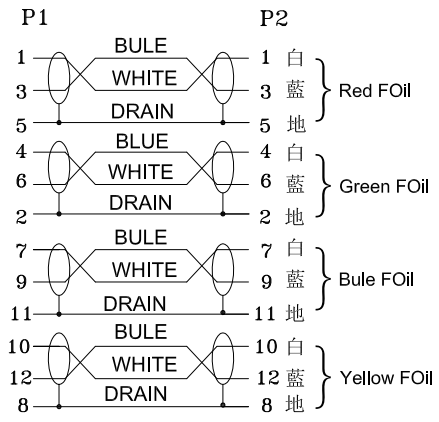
P1

P2

1
3
5

BULE
WHITE
DRAIN

1 白
3 藍
5 地

Red FOil

4
6
2

BLUE
WHITE
DRAIN

4 白
6 藍
2 地

Green FOil

7
9
11

BULE
WHITE
DRAIN

7 白
9 藍
11 地

Bule FOil

10
12
8

BULE
WHITE
DRAIN

10 白
12 藍
8 地

Yellow FOil